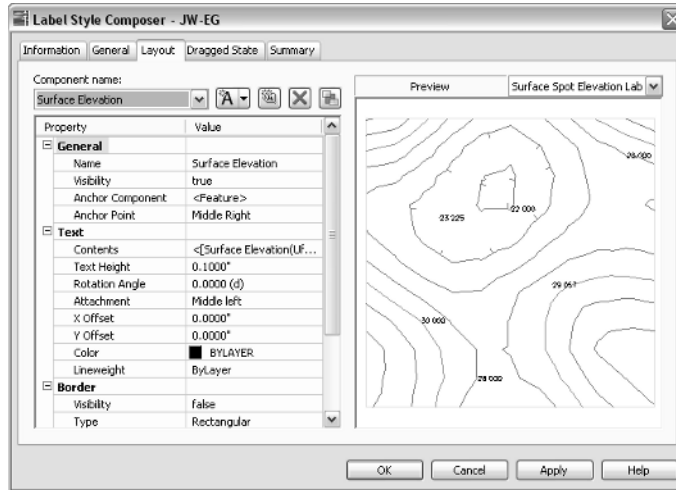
Label Style Composer - JW-EG

Information | General | Layout | Dragged State | Summary

Component name:
Surface Elevation

| Property | Value |
|---|---|
| General | |
| Name | Surface Elevation |
| Visibility | true |
| Anchor Component | <Feature> |
| Anchor Point | Middle Right |
| Text | |
| Contents | <[Surface Elevation(Uf... |
| Text Height | 0.1000" |
| Rotation Angle | 0.0000 (d) |
| Attachment | Middle left |
| X Offset | 0.0000" |
| Y Offset | 0.0000" |
| Color | BYLAYER |
| Lineweight | ByLayer |
| Border | |
| Visibility | false |
| Type | Rectangular |

Preview | Surface Spot Elevation Lab

29.000
23.225
22.000
29.057
30.000
28.000

OK | Cancel | Apply | Help